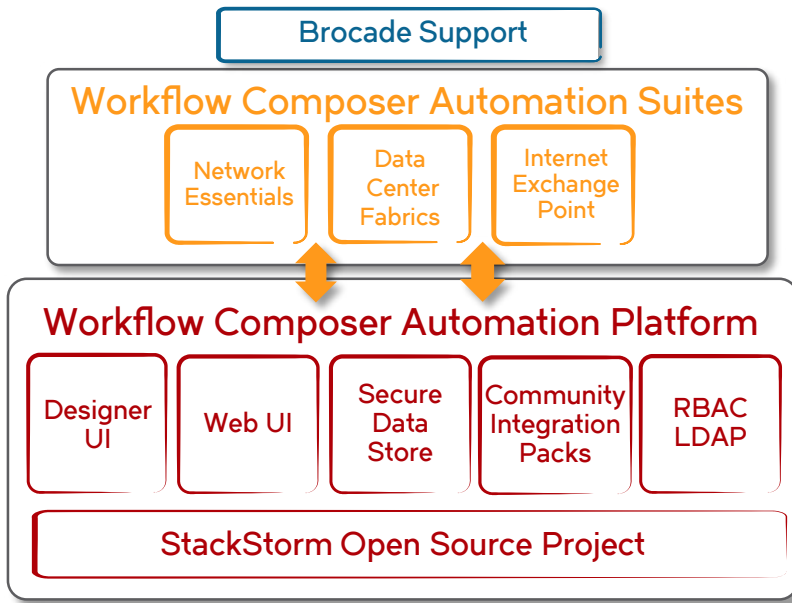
Brocade Support

Workflow Composer Automation Suites

Network Essentials

Data Center Fabrics

Internet Exchange Point

Workflow Composer Automation Platform

Designer UI

Web UI

Secure Data Store

Community Integration Packs

RBAC LDAP

StackStorm Open Source Project